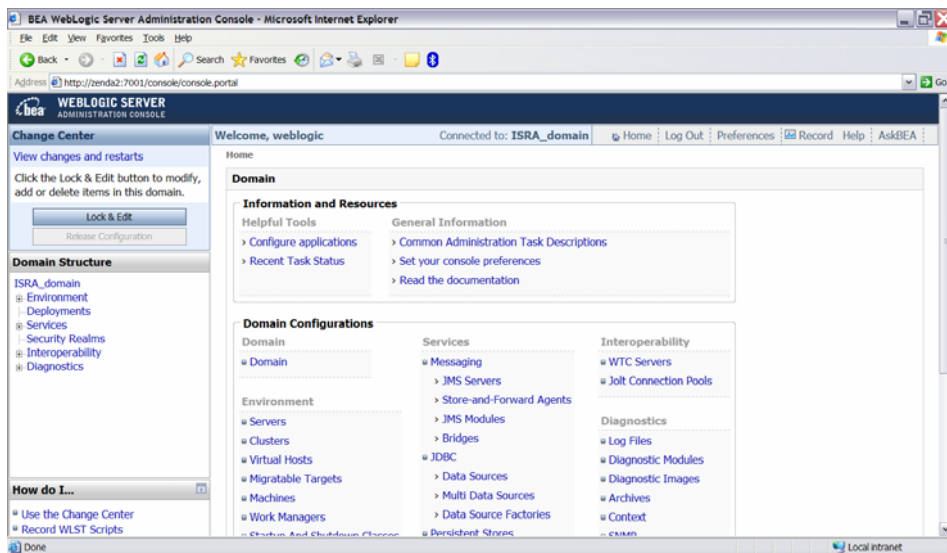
BEA WebLogic Server Administration Console - Microsoft Internet Explorer

File Edit View Favorites Tools Help

Back Search Favorites

Address http://zenda2:7001/console/console.portal

Go

bea WEBLOGIC SERVER ADMINISTRATION CONSOLE

Change Center

View changes and restarts

Click the Lock & Edit button to modify, add or delete items in this domain.

Lock & Edit

Release Configuration

Domain Structure

ISRA_domain
Environment
Deployments
Services
Security Realms
Interoperability
Diagnostics

How do I...

Use the Change Center
Record WLST Scripts

Welcome, weblogic

Connected to: ISRA_domain

Home Log Out Preferences Record Help AskBEA

Home

Domain

Information and Resources

Helpful Tools

› Configure applications
› Recent Task Status

General Information

› Common Administration Task Descriptions
› Set your console preferences
› Read the documentation

Domain Configurations

Domain

Domain

Environment

Servers
Clusters
Virtual Hosts
Migratable Targets
Machines
Work Managers
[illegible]

Services

Messaging
› JMS Servers
› Store-and-Forward Agents
› JMS Modules
› Bridges
JDBC
› Data Sources
› Multi Data Sources
› Data Source Factories
Persistent Stores

Interoperability

WTC Servers
Jolt Connection Pools

Diagnostics

Log Files
Diagnostic Modules
Diagnostic Images
Archives
Context
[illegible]

Done

Local intranet